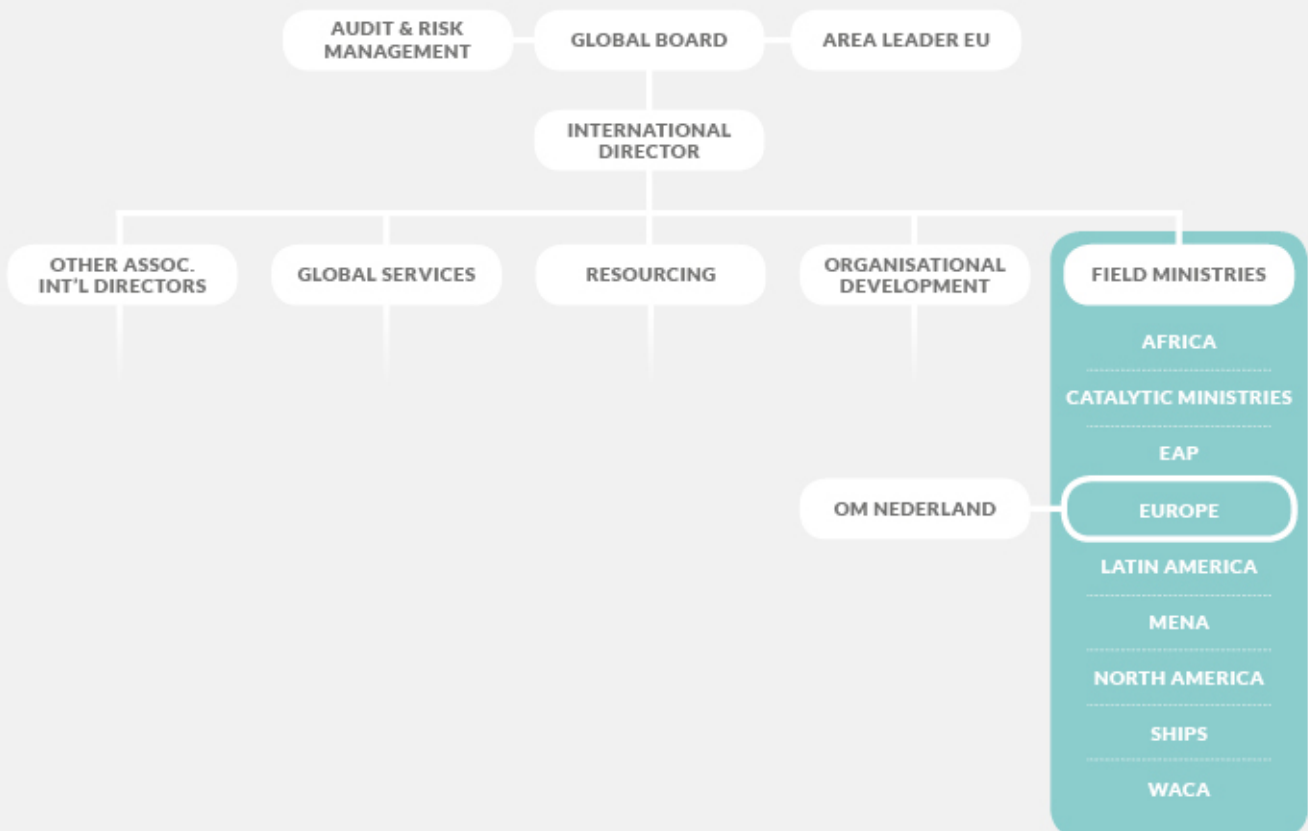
AUDIT & RISK MANAGEMENT

GLOBAL BOARD

AREA LEADER EU

INTERNATIONAL DIRECTOR

OTHER ASSOC. INT'L DIRECTORS

GLOBAL SERVICES

RESOURCING

ORGANISATIONAL DEVELOPMENT

FIELD MINISTRIES

AFRICA

CATALYTIC MINISTRIES

EAP

OM NEDERLAND

EUROPE

LATIN AMERICA

MENA

NORTH AMERICA

SHIPS

WACA